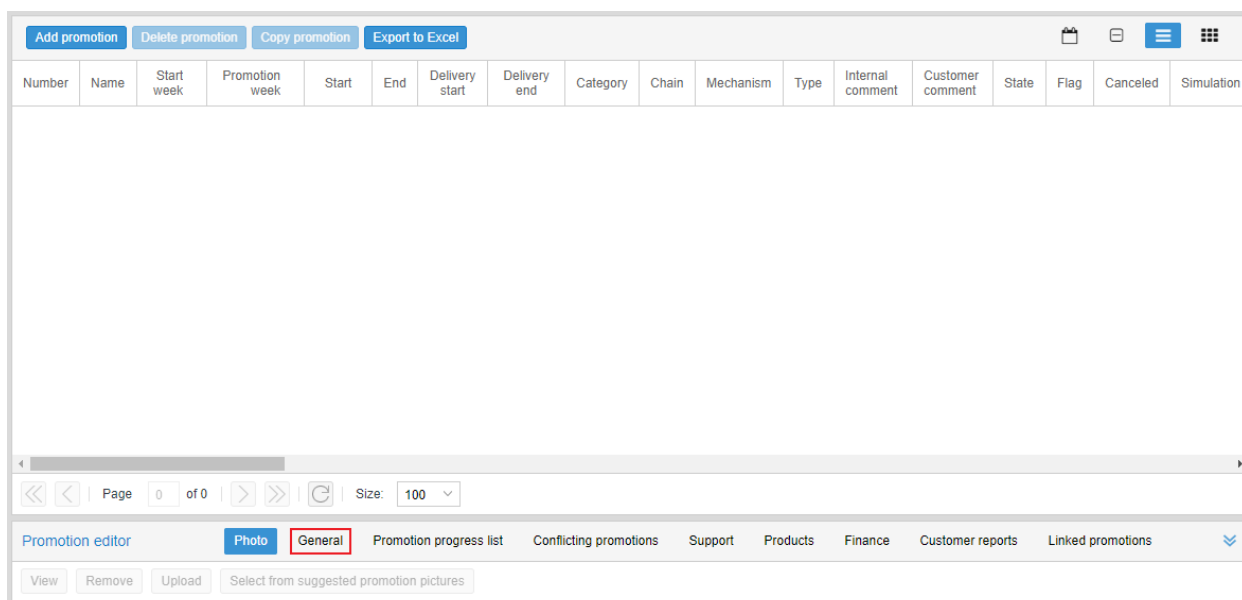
Add promotion Delete promotion Copy promotion Export to Excel

| Number | Name | Start week | Promotion week | Start | End | Delivery start | Delivery end | Category | Chain | Mechanism | Type | Internal comment | Customer comment | State | Flag | Canceled | Simulation |
|---|---|---|---|---|---|---|---|---|---|---|---|---|---|---|---|---|---|

Page 0 of 0 Size: 100

Promotion editor Photo General Promotion progress list Conflicting promotions Support Products Finance Customer reports Linked promotions

View Remove Upload Select from suggested promotion pictures